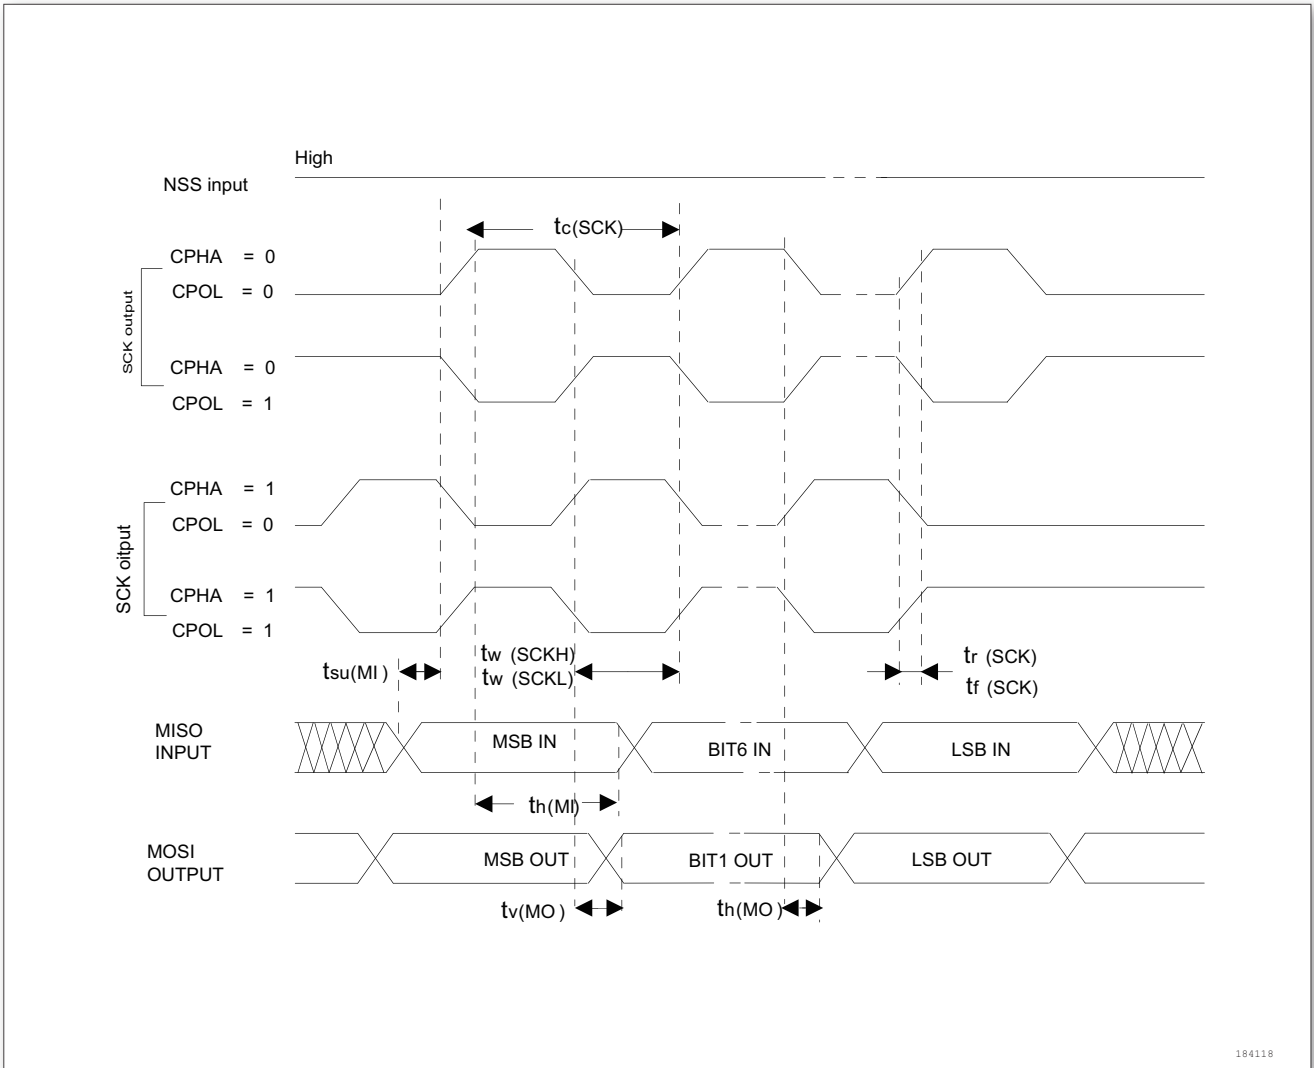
High

NSS input

$t_{c(SCK)}$

CPHA = 0
CPOL = 0

SCK output

CPHA = 0
CPOL = 1

CPHA = 1
CPOL = 0

SCK oitput

CPHA = 1
CPOL = 1

$t_{su(MI)}$

$t_{w(SCKH)}$
$t_{w(SCKL)}$

$t_{r(SCK)}$
$t_{f(SCK)}$

MISO
INPUT

MSB IN

BIT6 IN

LSB IN

$t_{h(MI)}$

MOSI
OUTPUT

MSB OUT

BIT1 OUT

LSB OUT

$t_{v(MO)}$

$t_{h(MO)}$

184118